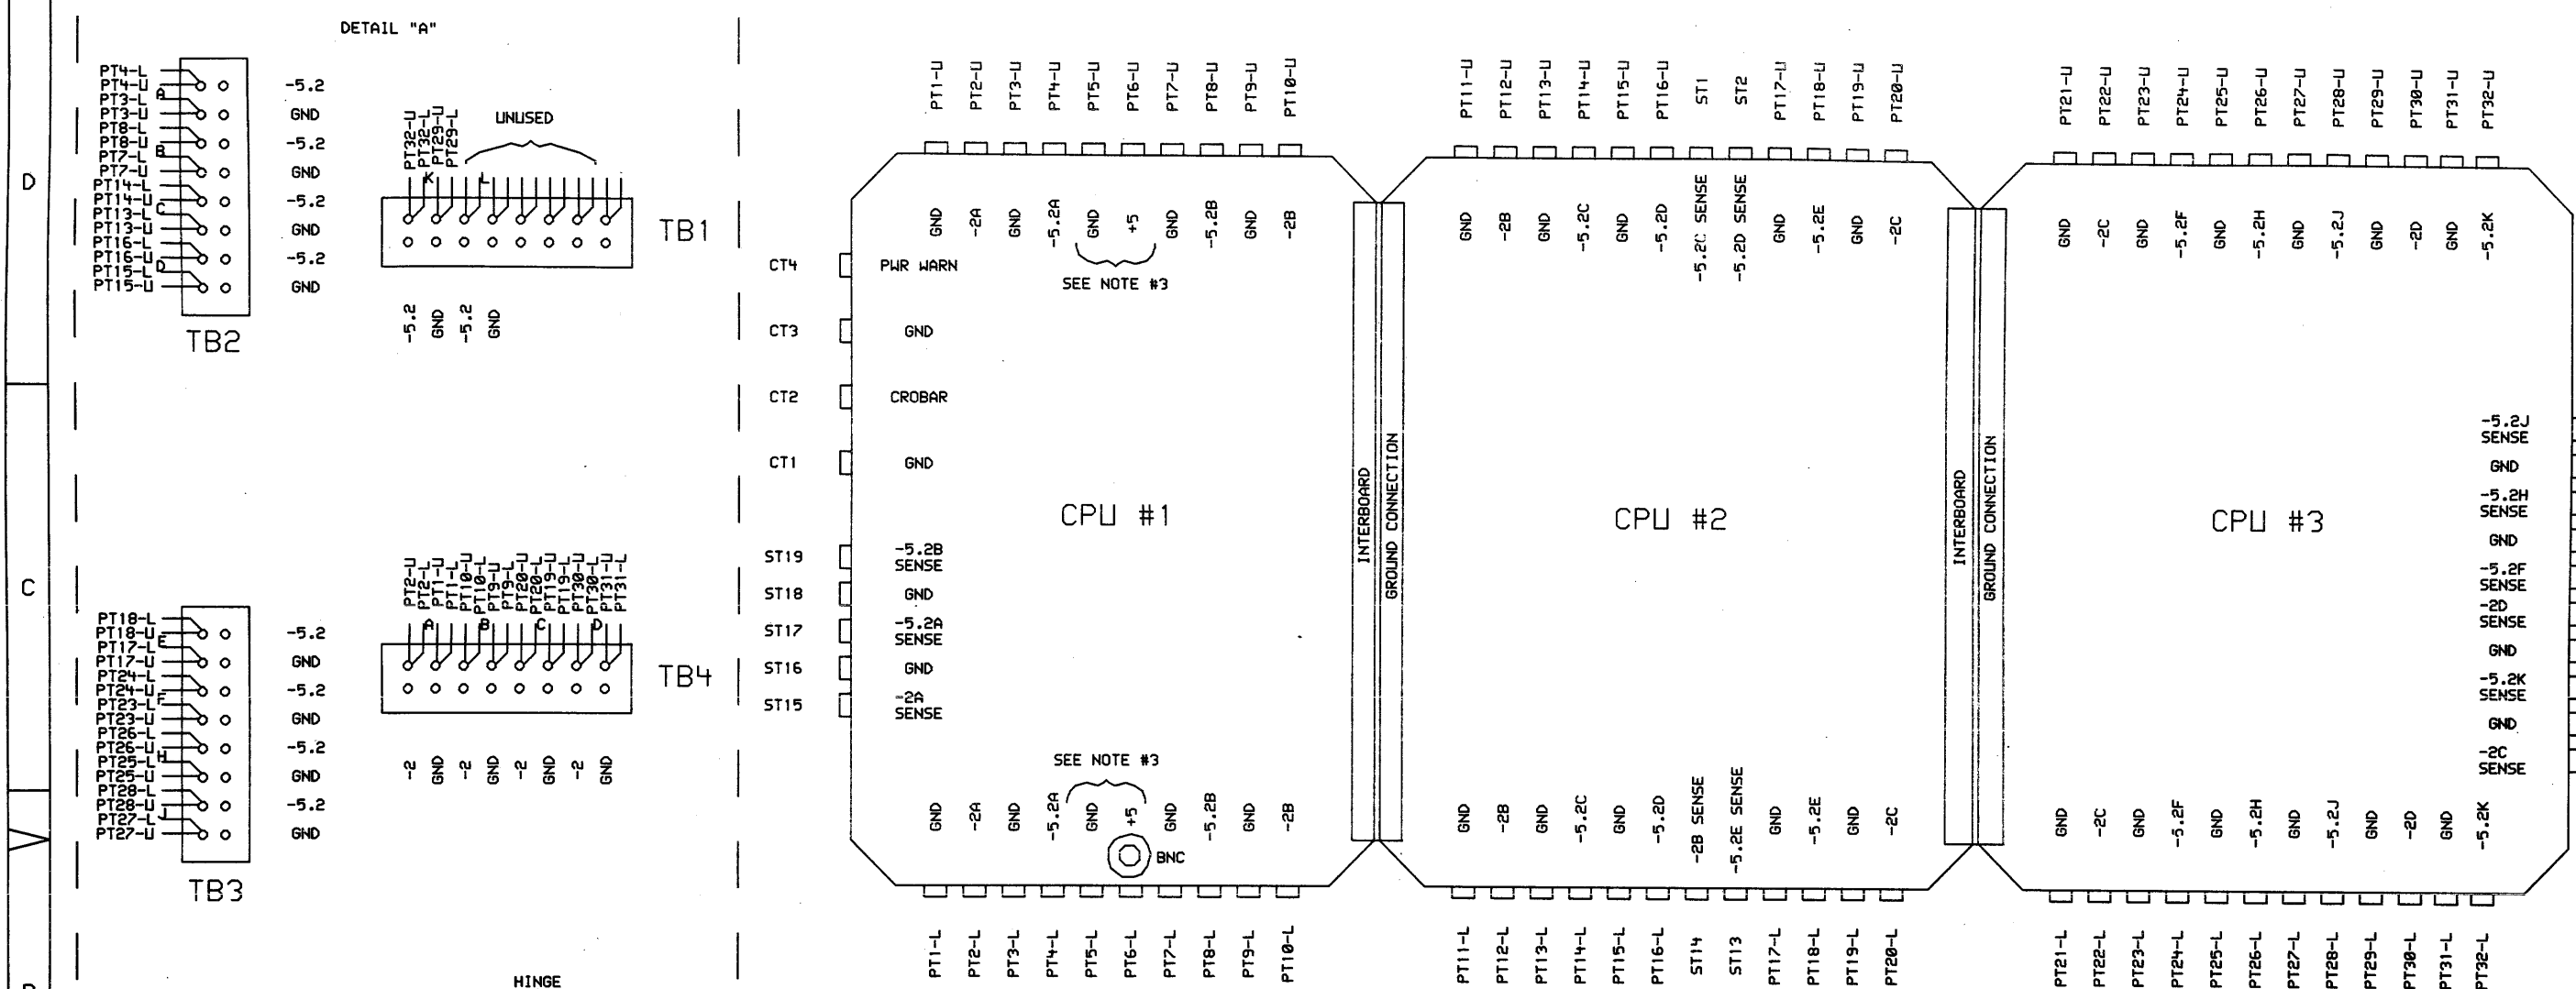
D

C

B

DETAIL "A"

PT4-L
PT4-U
PT3-L
PT3-U
PT8-L
PT8-U
PT7-L
PT7-U
PT14-L
PT14-U
PT13-L
PT13-U
PT16-L
PT16-U
PT15-L
PT15-U

A
B
C
D

-5.2
GND
-5.2
GND
-5.2
GND
-5.2
GND

TB2

PT32-U
PT32-L
PT29-U
PT29-L

K
L

UNUSED

TB1

-5.2
GND
-5.2
GND

PT18-L
PT18-U
PT17-L
PT17-U
PT24-L
PT24-U
PT23-L
PT23-U
PT26-L
PT26-U
PT25-L
PT25-U
PT28-L
PT28-U
PT27-L
PT27-U

E
F
H
J

-5.2
GND
-5.2
GND
-5.2
GND
-5.2
GND

TB3

PT2-L
PT2-U
PT1-L
PT1-U
PT10-L
PT10-U
PT9-L
PT9-U
PT20-L
PT20-U
PT19-L
PT19-U
PT30-L
PT30-U
PT31-U
PT31-L

A
B
C
D

TB4

-2
GND
-2
GND
-2
GND
-2
GND

HINGE

PT1-U
PT2-U
PT3-U
PT4-U
PT5-U
PT6-U
PT7-U
PT8-U
PT9-U
PT10-U

GND
-2A
GND
-5.2A
GND
+5
GND
-5.2B
GND
-2B

SEE NOTE #3

CT4
CT3
CT2
CT1

PWR WARN
GND
CROBAR
GND

CPU #1

ST19
ST18
ST17
ST16
ST15

-5.2B SENSE
GND
-5.2A SENSE
GND
-2A SENSE

SEE NOTE #3

GND
-2A
GND
-5.2A
GND
+5
GND
-5.2B
GND
-2B

BNC

PT1-L
PT2-L
PT3-L
PT4-L
PT5-L
PT6-L
PT7-L
PT8-L
PT9-L
PT10-L

INTERBOARD
GROUND CONNECTION

PT11-U
PT12-U
PT13-U
PT14-U
PT15-U
PT16-U
ST1
ST2
PT17-U
PT18-U
PT19-U
PT20-U

GND
-2B
GND
-5.2C
GND
-5.2D
-5.2C SENSE
-5.2D SENSE
GND
-5.2E
GND
-2C

CPU #2

GND
-2B
GND
-5.2C
GND
-5.2D
-2B SENSE
-5.2E SENSE
GND
-5.2E
GND
-2C

PT11-L
PT12-L
PT13-L
PT14-L
PT15-L
PT16-L
ST14
ST13
PT17-L
PT18-L
PT19-L
PT20-L

INTERBOARD
GROUND CONNECTION

PT21-U
PT22-U
PT23-U
PT24-U
PT25-U
PT26-U
PT27-U
PT28-U
PT29-U
PT30-U
PT31-U
PT32-U

GND
-2C
GND
-5.2F
GND
-5.2H
GND
-5.2J
GND
-2D
GND
-5.2K

CPU #3

-5.2J SENSE
GND
-5.2H SENSE
GND
-5.2F SENSE
-2D SENSE
GND
-5.2K SENSE
GND
-2C SENSE

GND
-2C
GND
-5.2F
GND
-5.2H
GND
-5.2J
GND
-2D
GND
-5.2K

PT21-L
PT22-L
PT23-L
PT24-L
PT25-L
PT26-L
PT27-L
PT28-L
PT29-L
PT30-L
PT31-L
PT32-L